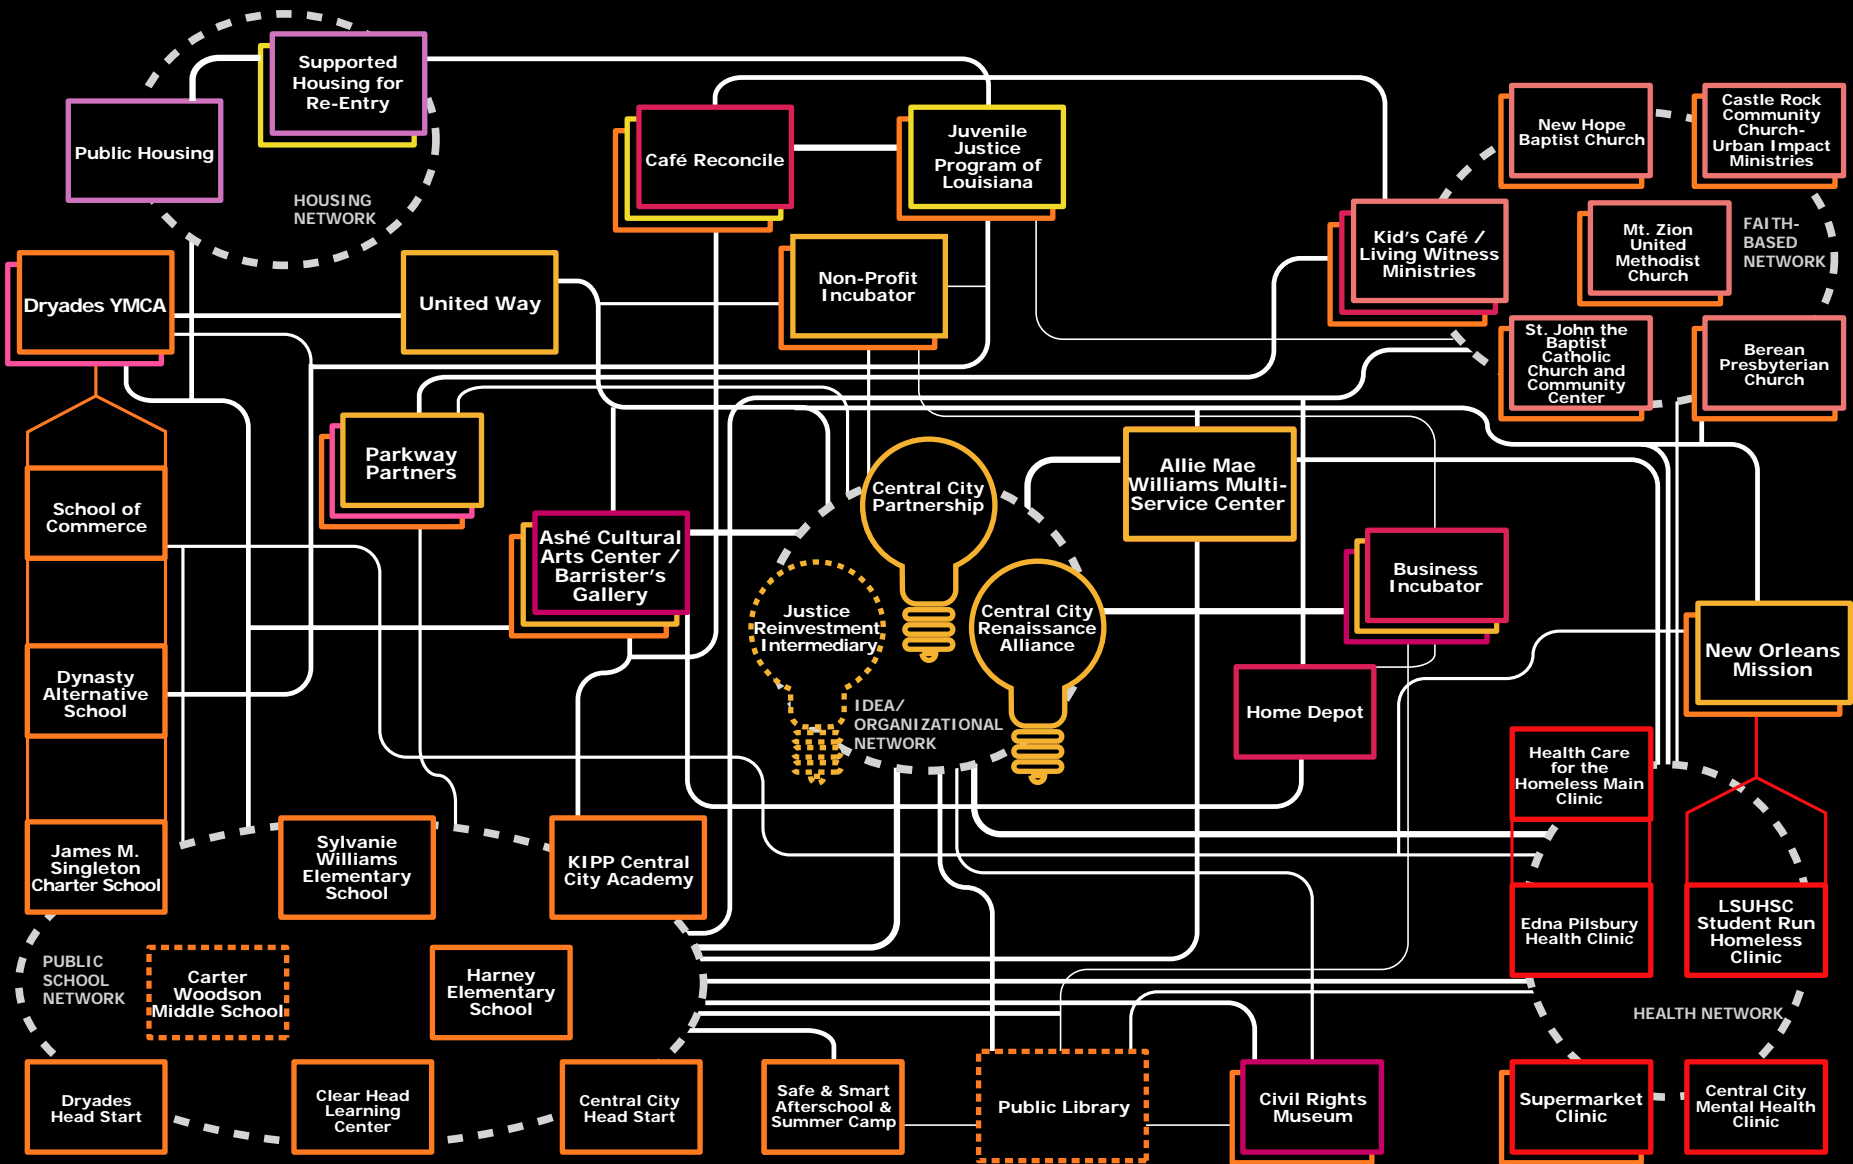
Supported Housing for Re-Entry

Public Housing

HOUSING NETWORK

Café Reconcile

Juvenile Justice Program of Louisiana

New Hope Baptist Church

Castle Rock Community Church-Urban Impact Ministries

Kid's Café / Living Witness Ministries

Mt. Zion United Methodist Church

FAITH-BASED NETWORK

Dryades YMCA

United Way

Non-Profit Incubator

St. John the Baptist Catholic Church and Community Center

Berean Presbyterian Church

Parkway Partners

School of Commerce

Ashé Cultural Arts Center / Barrister's Gallery

Central City Partnership

Allie Mae Williams Multi-Service Center

Business Incubator

Justice Reinvestment Intermediary

Central City Renaissance Alliance

New Orleans Mission

Dynasty Alternative School

IDEA/ ORGANIZATIONAL NETWORK

Home Depot

Health Care for the Homeless Main Clinic

James M. Singleton Charter School

Sylvanie Williams Elementary School

KIPP Central City Academy

Edna Pilsbury Health Clinic

LSUHSC Student Run Homeless Clinic

PUBLIC SCHOOL NETWORK

Carter Woodson Middle School

Harney Elementary School

HEALTH NETWORK

Dryades Head Start

Clear Head Learning Center

Central City Head Start

Safe & Smart Afterschool & Summer Camp

Public Library

Civil Rights Museum

Supermarket Clinic

Central City Mental Health Clinic